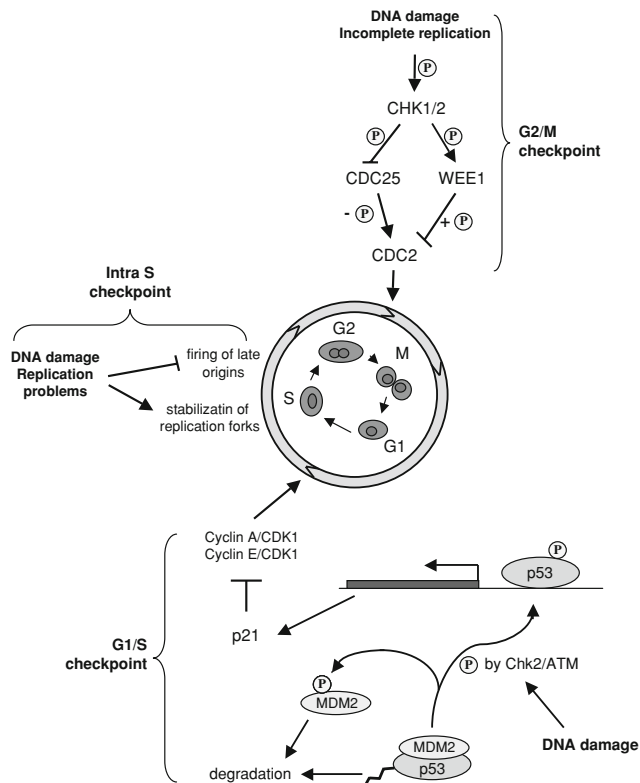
DNA damage
Incomplete replication

P

CHK1/2

P

P

G2/M checkpoint

CDC25

WEE1

- P

+ P

CDC2

Intra S checkpoint

DNA damage
Replication problems

firing of late origins

stabilizatin of replication forks

G2

M

S

G1

Cyclin A/CDK1
Cyclin E/CDK1

P

p53

G1/S checkpoint

p21

P by Chk2/ATM

P

MDM2

MDM2

p53

DNA damage

degradation